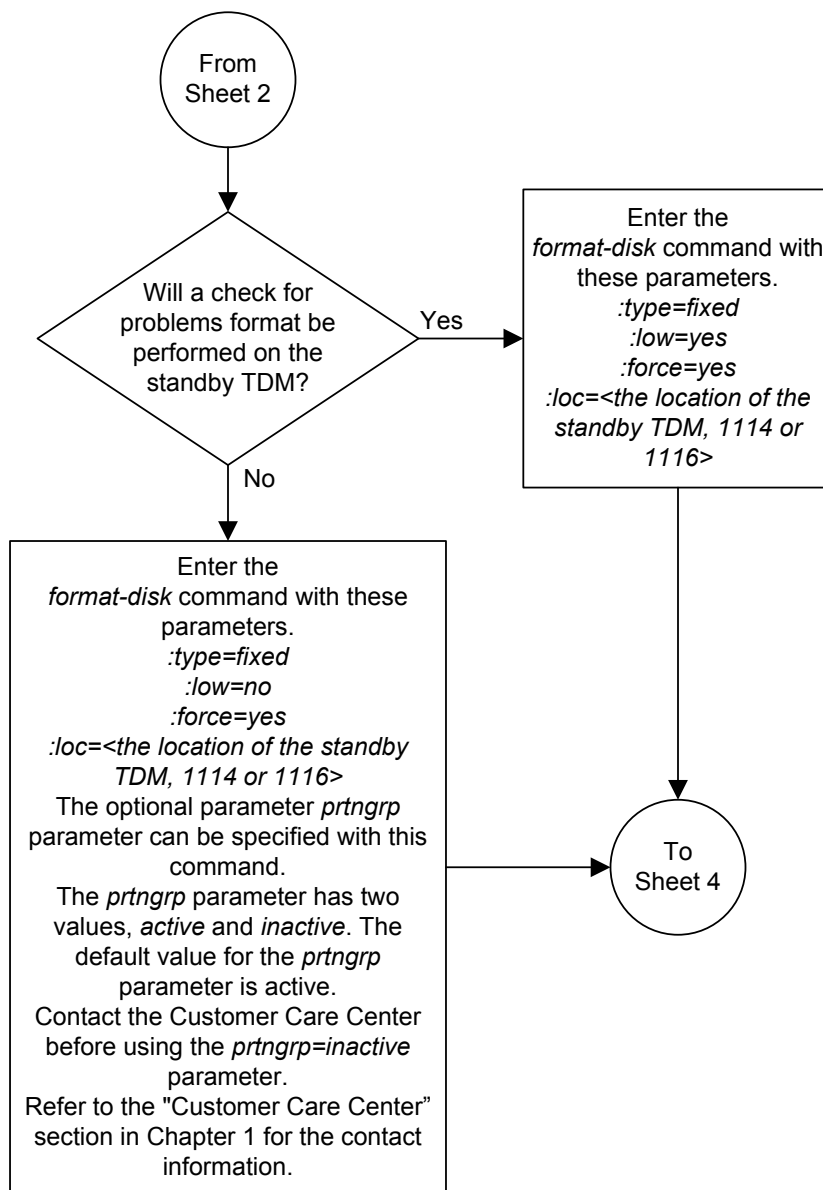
From Sheet 2

Will a check for problems format be performed on the standby TDM?

Yes

Enter the *format-disk* command with these parameters.
*:type=fixed*
*:low=yes*
*:force=yes*
*:loc=<the location of the standby TDM, 1114 or 1116>*

No

Enter the *format-disk* command with these parameters.
*:type=fixed*
*:low=no*
*:force=yes*
*:loc=<the location of the standby TDM, 1114 or 1116>*
The optional parameter *prtngrp* parameter can be specified with this command.
The *prtngrp* parameter has two values, *active* and *inactive*. The default value for the *prtngrp* parameter is active.
Contact the Customer Care Center before using the *prtngrp=inactive* parameter.
Refer to the "Customer Care Center" section in Chapter 1 for the contact information.

To Sheet 4